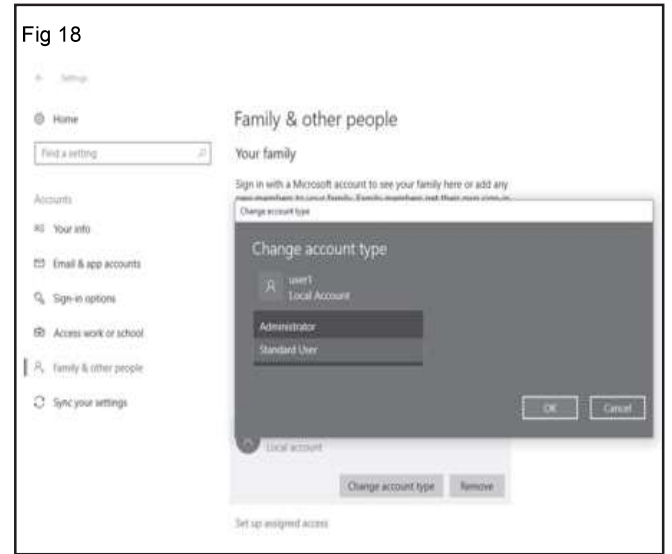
Fig 18

← Settings

Home

Find a setting

Accounts

Your info

Email & app accounts

Sign-in options

Access work or school

Family & other people

Sync your settings

Family & other people

Your family

Sign in with a Microsoft account to see your family here or add any new members to your family. Family members get their own sign-in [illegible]

Change account type

Change account type

user1
Local Account

Administrator

Standard User

OK

Cancel

Local account

Change account type

Remove

Set up assigned access